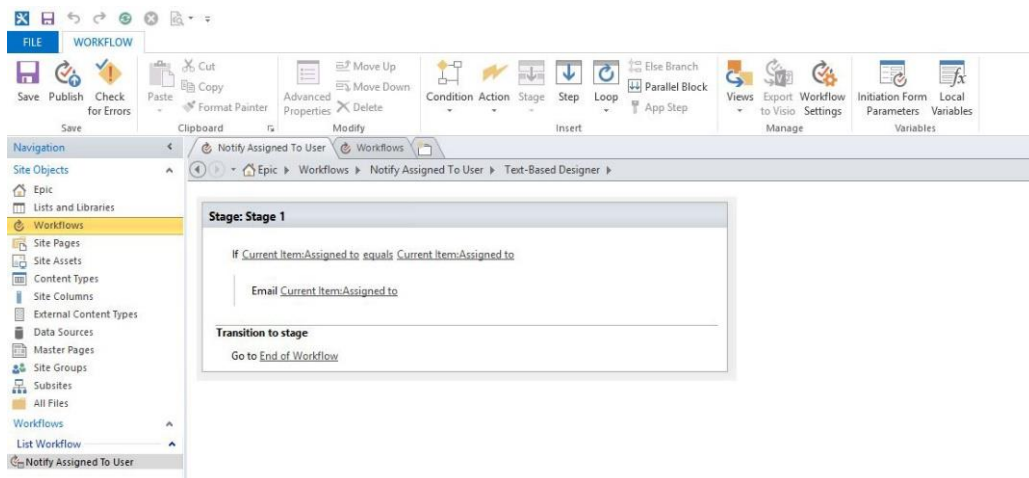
FILE WORKFLOW

Save Publish Check for Errors
Save

Paste Cut Copy Format Painter
Clipboard

Advanced Properties Move Up Move Down Delete
Modify

Condition Action Stage Step Loop Else Branch Parallel Block App Step
Insert

Views Export to Visio Workflow Settings
Manage

Initiation Form Parameters Local Variables
Variables

Navigation

Site Objects
Epic
Lists and Libraries
Workflows
Site Pages
Site Assets
Content Types
Site Columns
External Content Types
Data Sources
Master Pages
Site Groups
Subsites
All Files

Workflows

List Workflow
Notify Assigned To User

Notify Assigned To User Workflows

Epic ▸ Workflows ▸ Notify Assigned To User ▸ Text-Based Designer ▸

Stage: Stage 1

If Current Item:Assigned to equals Current Item:Assigned to

Email Current Item:Assigned to

Transition to stage

Go to End of Workflow